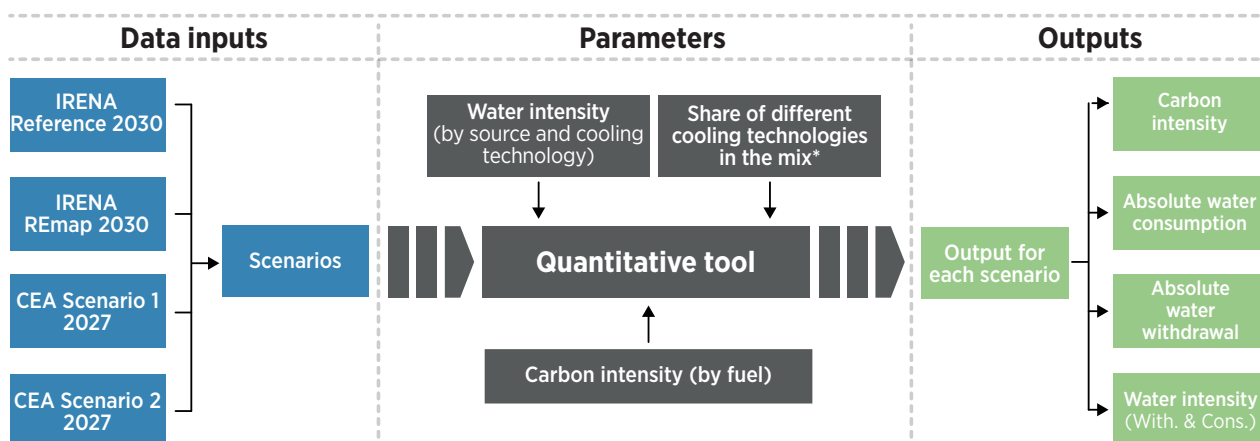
Data inputs

IRENA Reference 2030

IRENA REmap 2030

CEA Scenario 1 2027

CEA Scenario 2 2027

Scenarios

Parameters

Water intensity (by source and cooling technology)

Share of different cooling technologies in the mix*

Quantitative tool

Carbon intensity (by fuel)

Outputs

Output for each scenario

Carbon intensity

Absolute water consumption

Absolute water withdrawal

Water intensity (With. & Cons.)